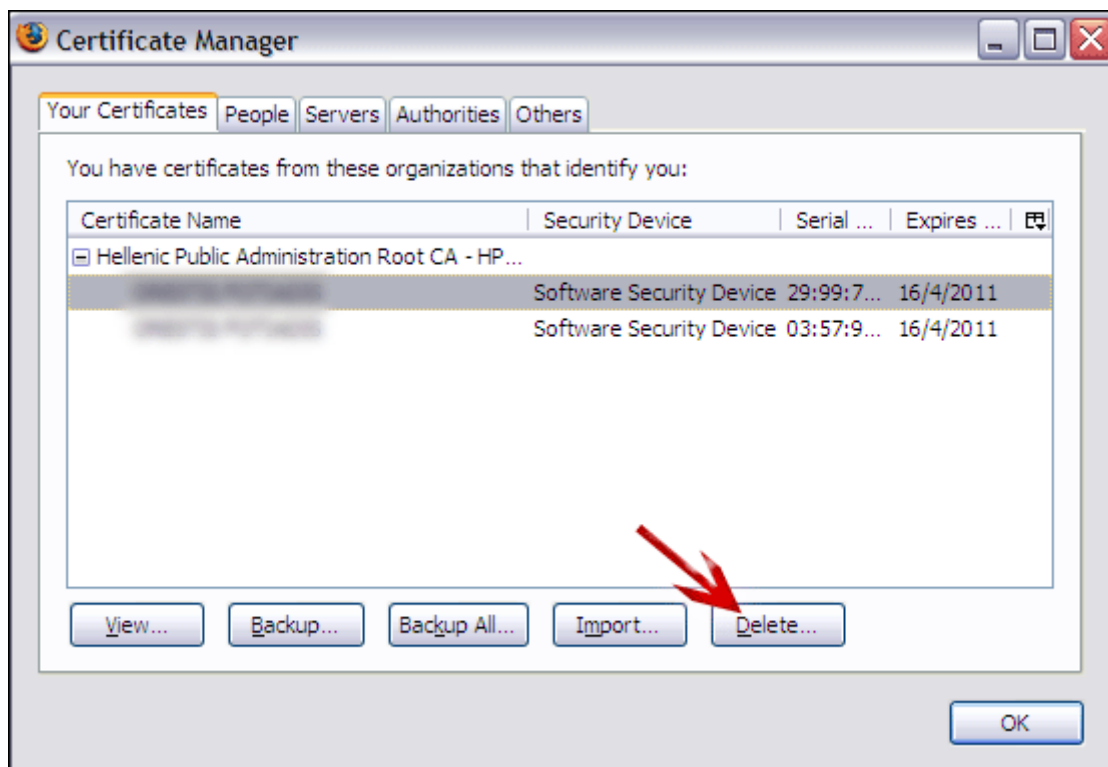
Certificate Manager

Your Certificates | People | Servers | Authorities | Others

You have certificates from these organizations that identify you:

| Certificate Name | Security Device | Serial ... | Expires ... |
|---|---|---|---|
| ⊟ Hellenic Public Administration Root CA - HP... | | | |
| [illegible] | Software Security Device | 29:99:7... | 16/4/2011 |
| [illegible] | Software Security Device | 03:57:9... | 16/4/2011 |

View... Backup... Backup All... Import... Delete...

OK